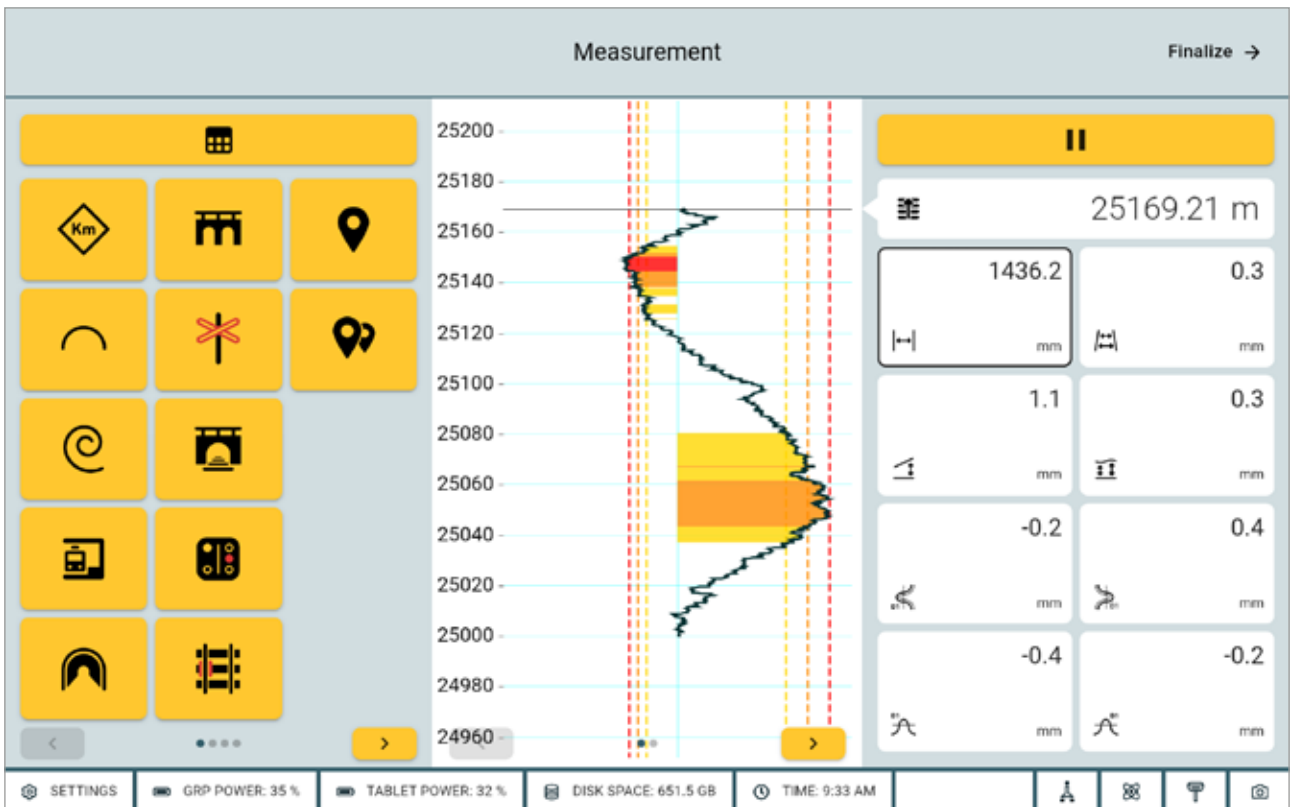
Measurement

Finalize →

Km

25200
25180
25160
25140
25120
25100
25080
25060
25040
25020
25000
24980
24960

25169.21 m

1436.2
mm

0.3
mm

1.1
mm

0.3
mm

-0.2
mm

0.4
mm

-0.4
mm

-0.2
mm

SETTINGS
GRP POWER: 35 %
TABLET POWER: 32 %
DISK SPACE: 651.5 GB
TIME: 9:33 AM